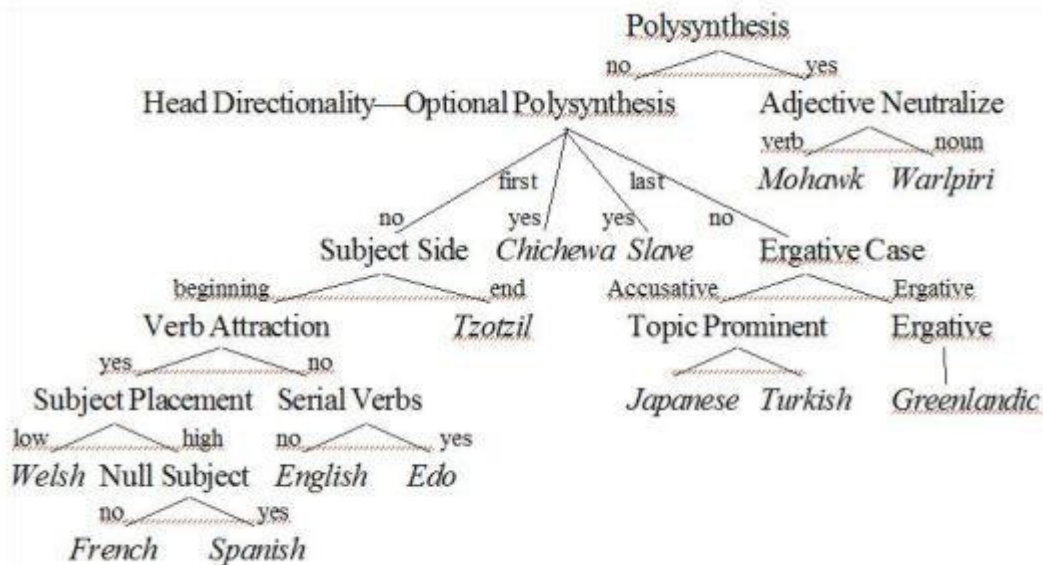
Polysynthesis
no yes
Head Directionality—Optional Polysynthesis
Adjective Neutralize
verb noun
Mohawk Warlpiri
first last
no yes yes no
Subject Side Chichewa Slave Ergative Case
beginning end
Accusative Ergative
Verb Attraction Tzotzil
Topic Prominent Ergative
yes no
Japanese Turkish Greenlandic
Subject Placement Serial Verbs
low high no yes
Welsh Null Subject English Edo
no yes
French Spanish